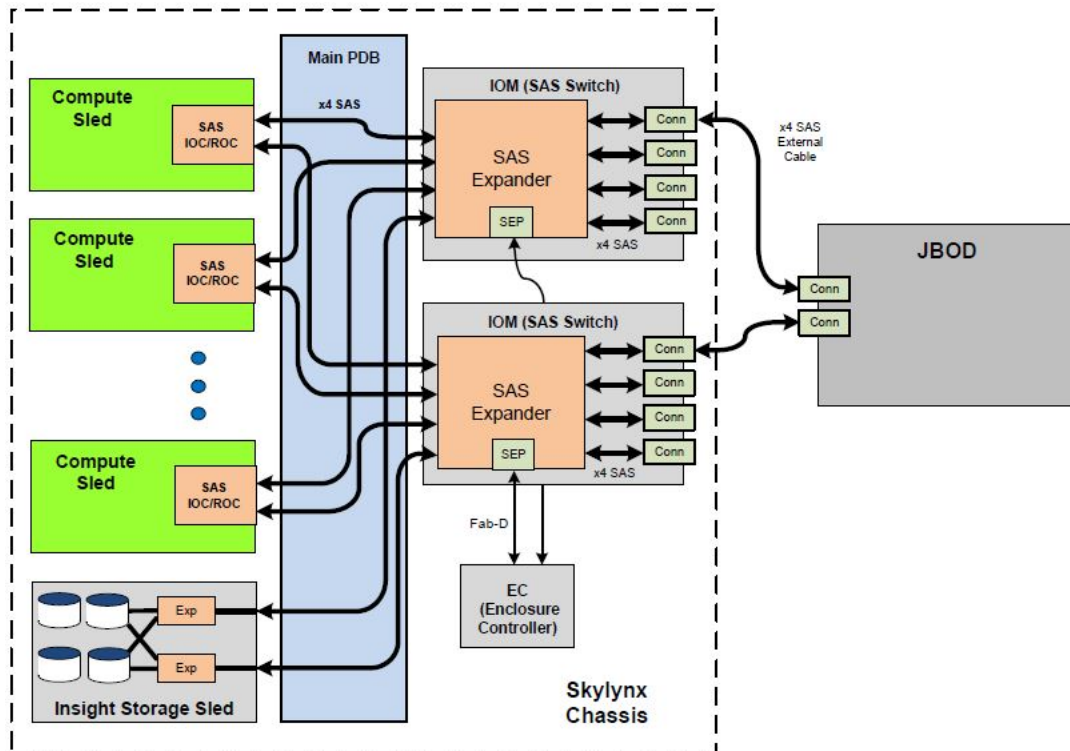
Main PDB

x4 SAS

Compute Sled

SAS IOC/ROC

Compute Sled

SAS IOC/ROC

Compute Sled

SAS IOC/ROC

Exp

Exp

Insight Storage Sled

IOM (SAS Switch)

SAS Expander

SEP

Conn

Conn

Conn

Conn

x4 SAS

IOM (SAS Switch)

SAS Expander

SEP

Conn

Conn

Conn

Conn

x4 SAS

Fab-D

EC (Enclosure Controller)

x4 SAS External Cable

JBOD

Conn

Conn

Skylynx Chassis